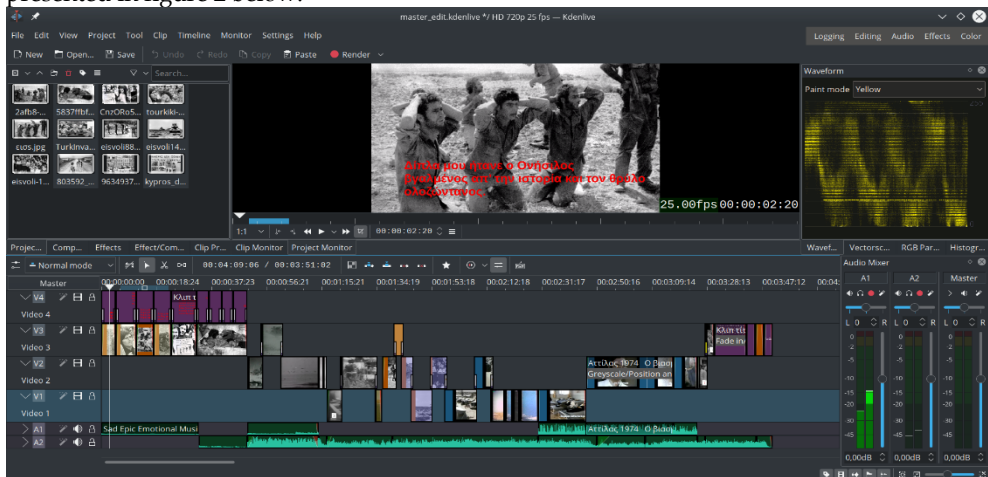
presented in figure 2 below.

master_edit.kdenlive */ HD 720p 25 fps — Kdenlive

File Edit View Project Tool Clip Timeline Monitor Settings Help

Logging Editing Audio Effects Color

New Open... Save Undo Redo Copy Paste Render

Search...

2afb8-... 5837ffbf... CnzORo5... tourkiki-...
ειυs.jpg TurkInva... eisvoli88... eisvoli14...
eisvoli-1... 803592_... 9634937... kypros_d...

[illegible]

25.00fps 00:00:02:20

1:1 00:00:02:20

Waveform
Paint mode Yellow

Projec... Comp... Effects Effect/Com... Clip Pr... Clip Monitor Project Monitor

Wavef... Vectorsc... RGB Par... Histogr...

Normal mode 00:04:09:06 / 00:03:51:02

Master 00:00:00:00 00:00:18:24 00:00:37:23 00:00:56:21 00:01:15:21 00:01:34:19 00:01:53:18 00:02:12:18 00:02:31:17 00:02:50:16 00:03:09:14 00:03:28:13 00:03:47:12 00:04:

V4 Video 4
V3 Video 3
V2 Video 2
V1 Video 1
A1
A2

Κλιπ τ
Κλιπ τίτ
Fade in
Αττίλας 1974 Ο Βιασ
Greyscale/Position an
Sad Epic Emotional Musi
Αττίλας 1974: Ο Βιασμ

Audio Mixer
A1 A2 Master
L 0 R L 0 R L 0 R
0,00dB 0,00dB 0,00dB